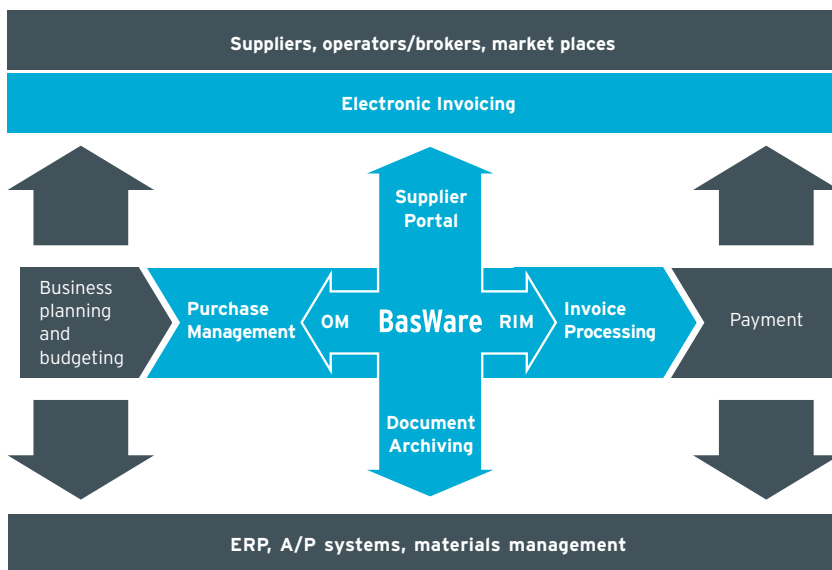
Suppliers, operators/brokers, market places

Electronic Invoicing

Supplier Portal

Business planning and budgeting

Purchase Management

OM

BasWare

RIM

Invoice Processing

Payment

Document Archiving

ERP, A/P systems, materials management